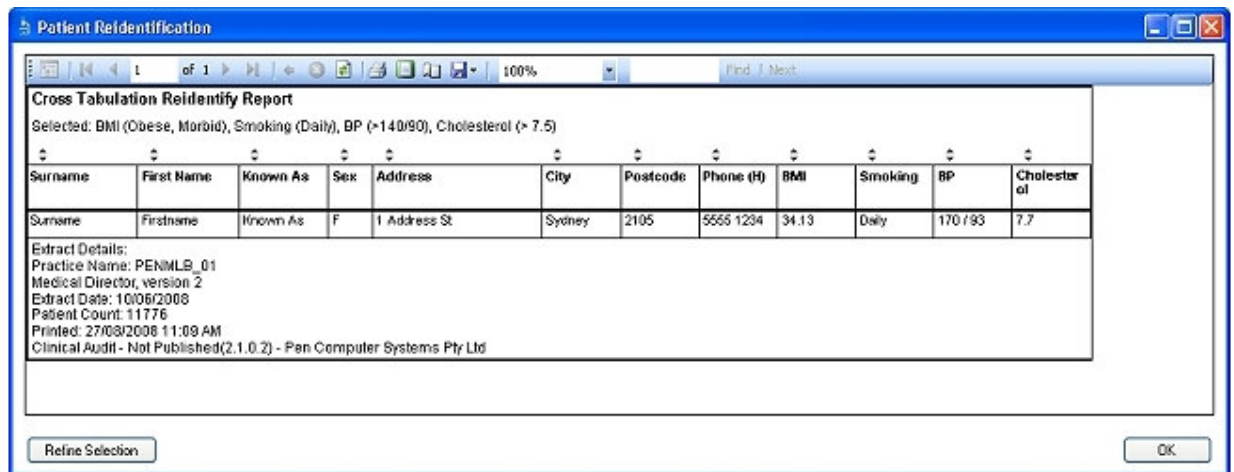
Patient Reidentification

1 of 1 100% Find | Next

Cross Tabulation Reidentify Report

Selected: BMI (Obese, Morbid), Smoking (Daily), BP (>140/90), Cholesterol (> 7.5)

| Surname | First Name | Known As | Sex | Address | City | Postcode | Phone (H) | BMI | Smoking | BP | Cholesterol |
|---|---|---|---|---|---|---|---|---|---|---|---|
| Surname | Firstname | Known As | F | 1 Address St | Sydney | 2105 | 5555 1234 | 34.13 | Daily | 170 / 93 | 7.7 |

Extract Details:
Practice Name: PENMLB_01
Medical Director, version 2
Extract Date: 10/06/2008
Patient Count: 11776
Printed: 27/08/2008 11:09 AM
Clinical Audit - Not Published(2.1.0.2) - Pen Computer Systems Pty Ltd

Refine Selection

OK